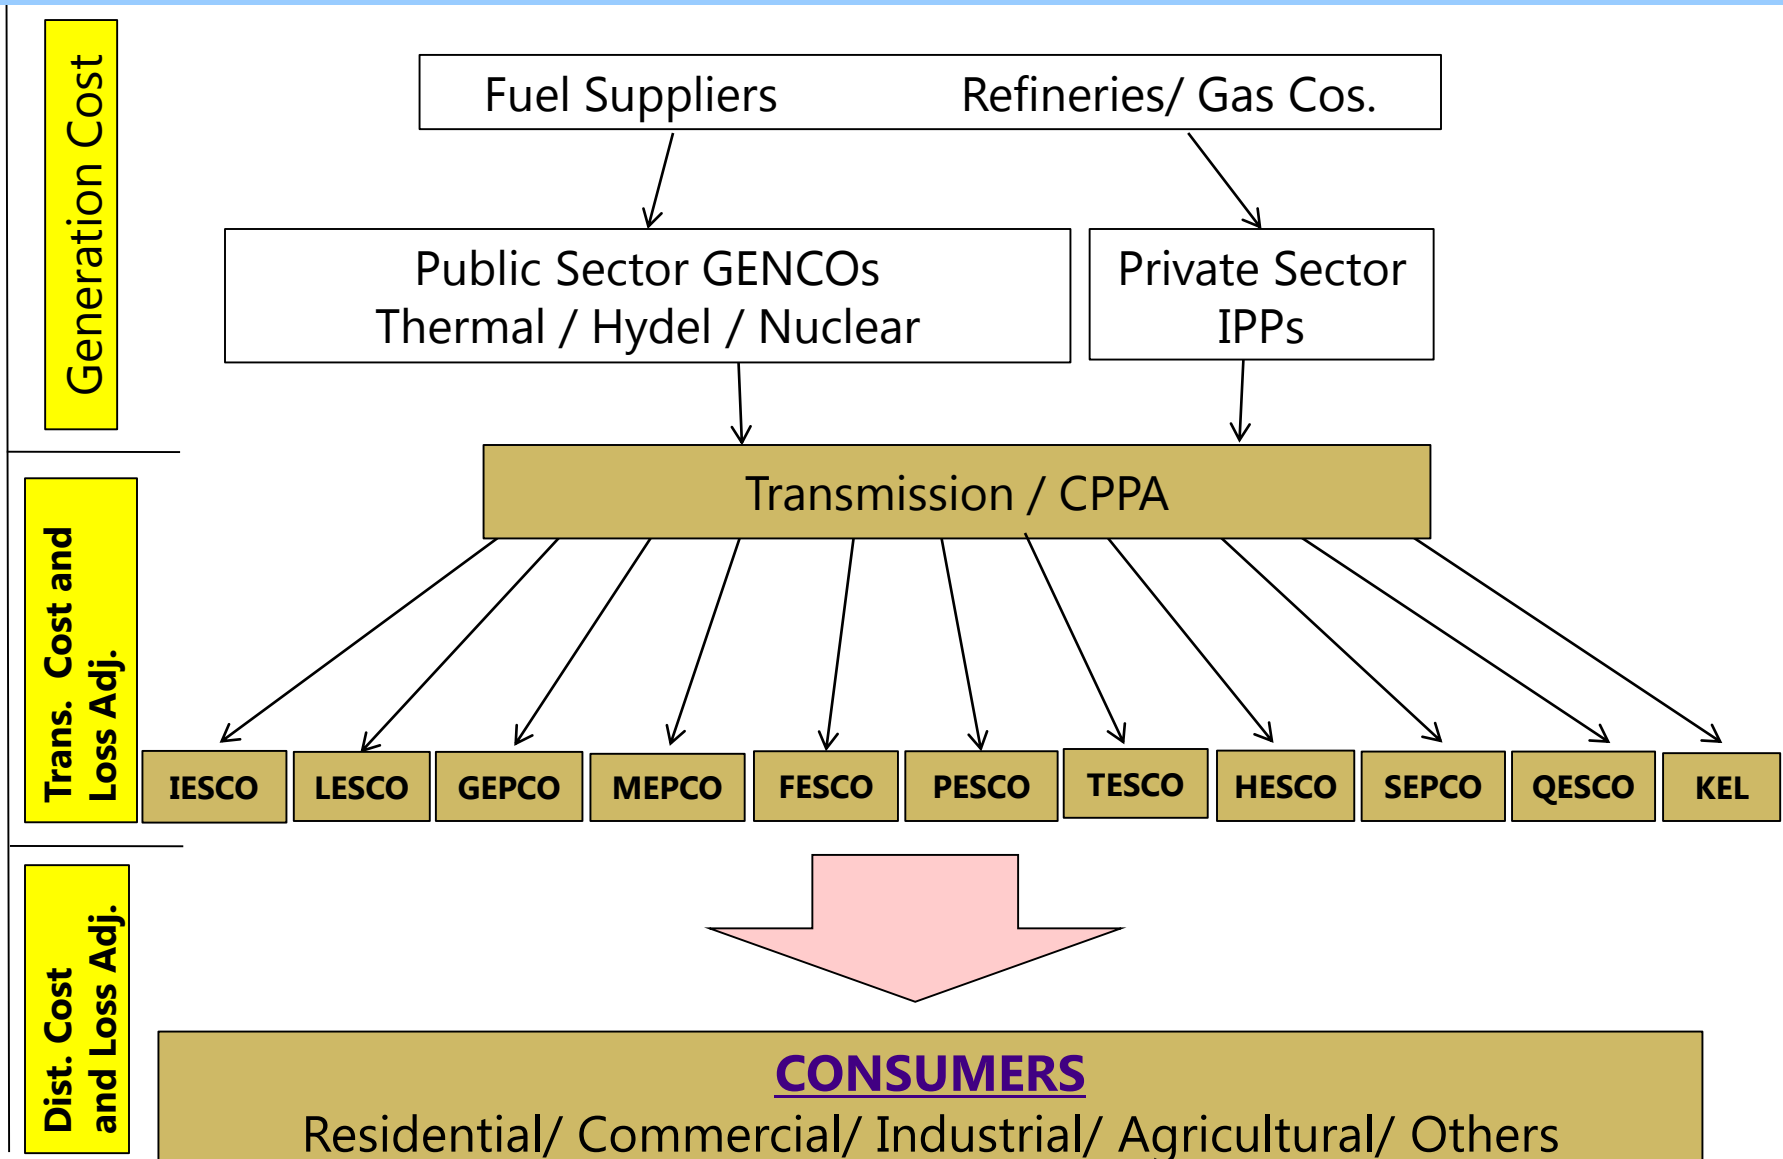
Generation Cost

Fuel Suppliers

Refineries/ Gas Cos.

Public Sector GENCOs
Thermal / Hydel / Nuclear

Private Sector
IPPs

Trans. Cost and Loss Adj.

Transmission / CPPA

IESCO

LESCO

GEPCO

MEPCO

FESCO

PESCO

TESCO

HESCO

SEPCO

QESCO

KEL

Dist. Cost and Loss Adj.

CONSUMERS
Residential/ Commercial/ Industrial/ Agricultural/ Others